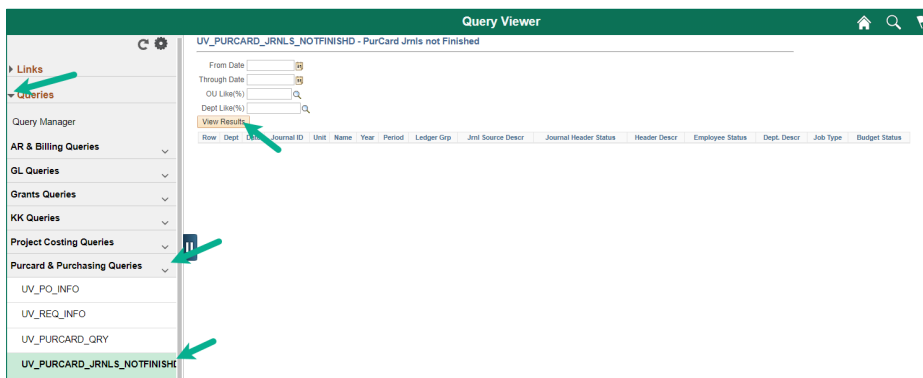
Query Viewer

Links
Queries
Query Manager
AR & Billing Queries
GL Queries
Grants Queries
KK Queries
Project Costing Queries
Purcard & Purchasing Queries
UV_PO_INFO
UV_REQ_INFO
UV_PURCARD_QRY
UV_PURCARD_JRNLS_NOTFINISHD

UV_PURCARD_JRNLS_NOTFINISHD - PurCard Jrnls not Finished

From Date
Through Date
OU Like(%)
Dept Like(%)
View Results

| Row | Dept | Date | Journal ID | Unit | Name | Year | Period | Ledger Grp | Jrnl Source Descr | Journal Header Status | Header Descr | Employee Status | Dept. Descr | Job Type | Budget Status |
|---|---|---|---|---|---|---|---|---|---|---|---|---|---|---|---|